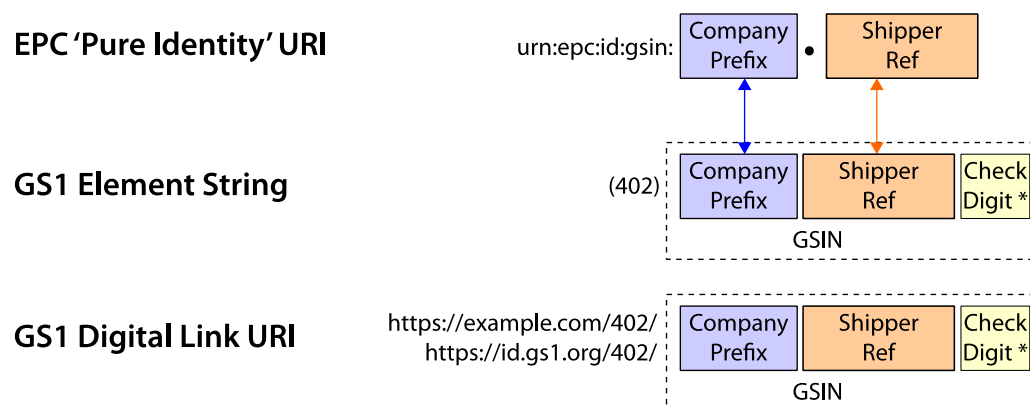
EPC 'Pure Identity' URI

urn:epc:id:gsin: Company Prefix • Shipper Ref

GS1 Element String

(402) Company Prefix Shipper Ref Check Digit *

GSIN

GS1 Digital Link URI

https://example.com/402/
https://id.gs1.org/402/

Company Prefix Shipper Ref Check Digit *

GSIN